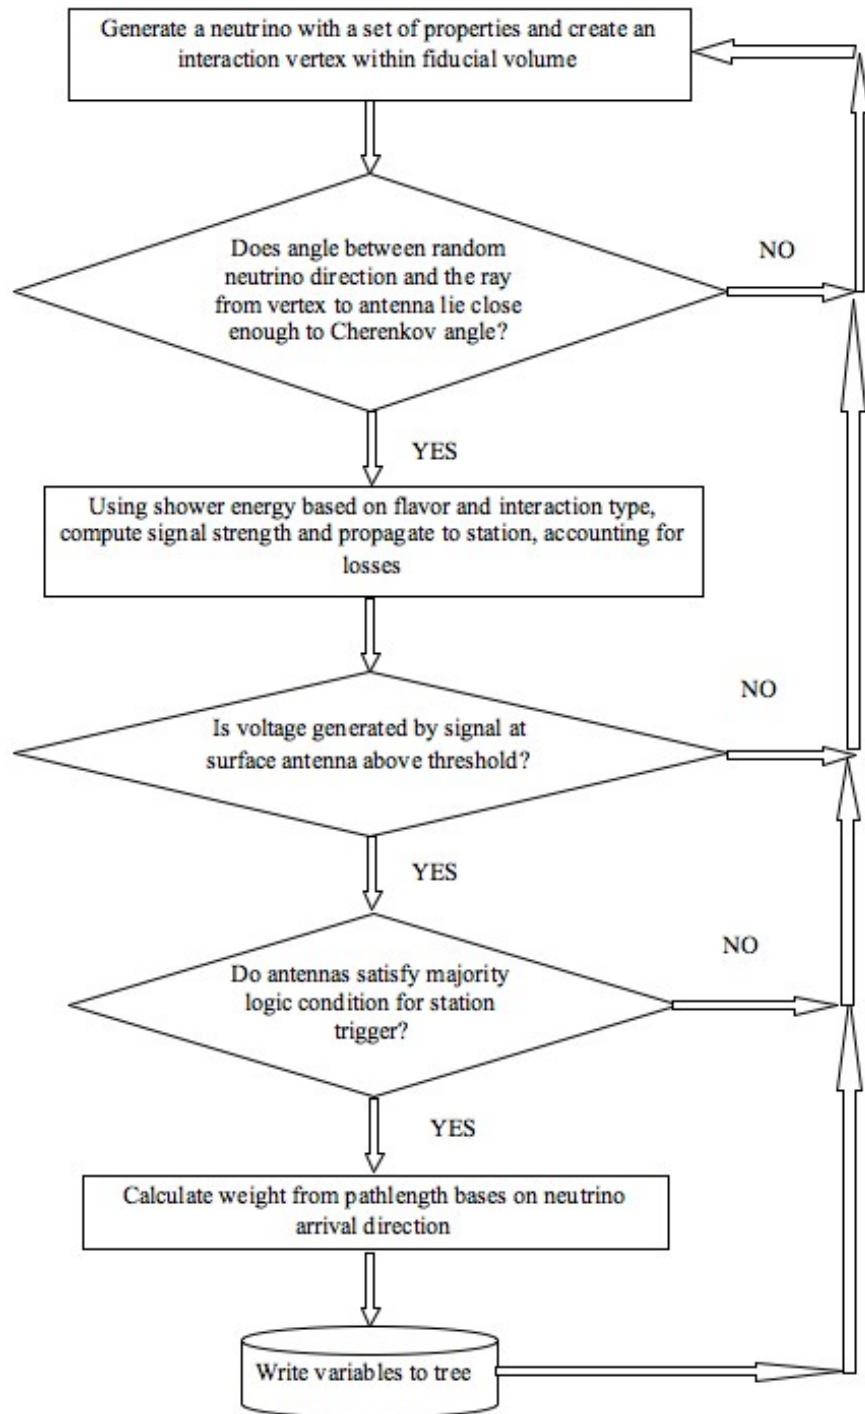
Generate a neutrino with a set of properties and create an interaction vertex within fiducial volume

Does angle between random neutrino direction and the ray from vertex to antenna lie close enough to Cherenkov angle?

NO

YES

Using shower energy based on flavor and interaction type, compute signal strength and propagate to station, accounting for losses

NO

Is voltage generated by signal at surface antenna above threshold?

YES

NO

Do antennas satisfy majority logic condition for station trigger?

YES

Calculate weight from pathlength bases on neutrino arrival direction

Write variables to tree